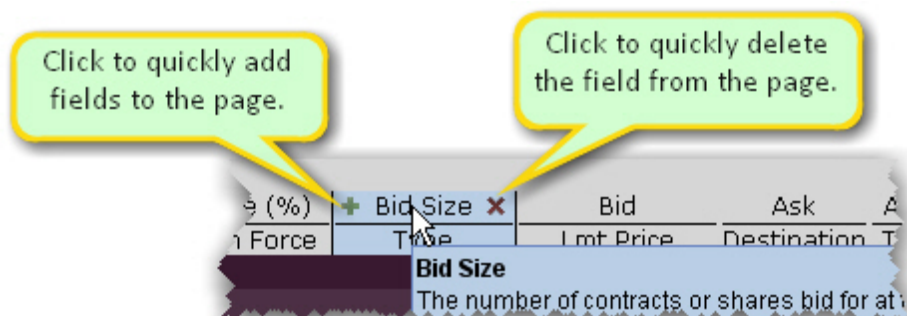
Click to quickly add fields to the page.

Click to quickly delete the field from the page.

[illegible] (%) + Bid Size × Bid Ask A
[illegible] Force Type Lmt Price Destination T

Bid Size
The number of contracts or shares bid for at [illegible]